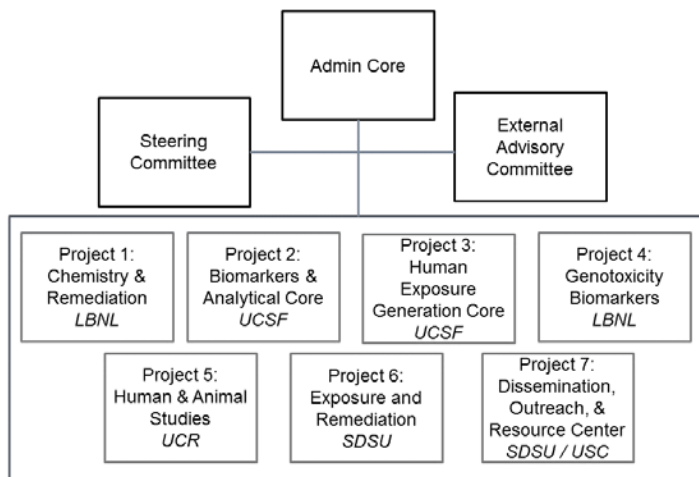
Admin Core

Steering Committee

External Advisory Committee

Project 1: Chemistry & Remediation *LBNL*

Project 2: Biomarkers & Analytical Core *UCSF*

Project 3: Human Exposure Generation Core *UCSF*

Project 4: Genotoxicity Biomarkers *LBNL*

Project 5: Human & Animal Studies *UCR*

Project 6: Exposure and Remediation *SDSU*

Project 7: Dissemination, Outreach, & Resource Center *SDSU / USC*